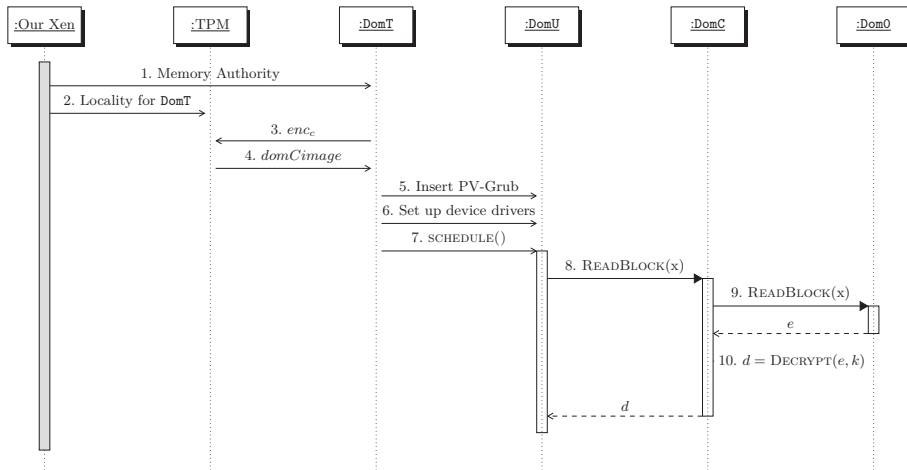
:Our Xen

:TPM

:DomT

:DomU

:DomC

:Dom0

1. Memory Authority

2. Locality for DomT

3. $enc_c$

4. $domCimage$

5. Insert PV-Grub

6. Set up device drivers

7. SCHEDULE()

8. READBLOCK(x)

9. READBLOCK(x)

$e$

10. $d = \text{DECRYPT}(e, k)$

$d$